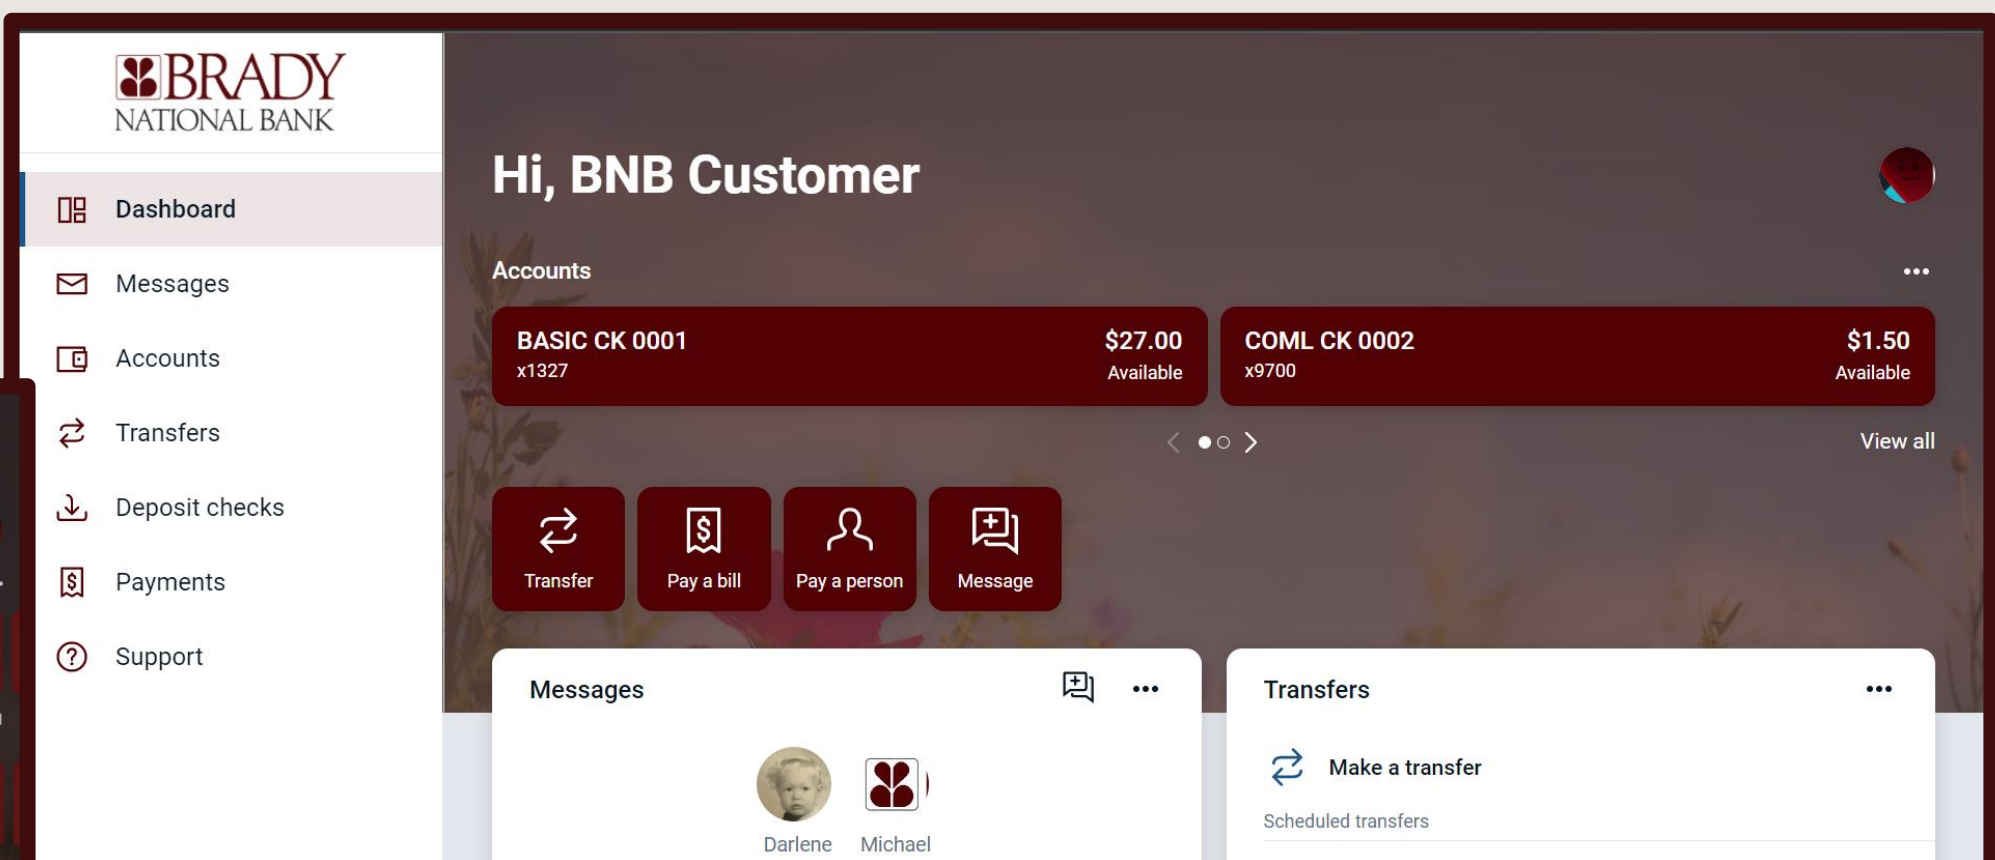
BRADY
NATIONAL BANK

Dashboard
Messages
Accounts
Transfers
Deposit checks
Payments
Support

Hi, BNB Customer

Accounts

BASIC CK 0001
x1327
$27.00
Available

COML CK 0002
x9700
$1.50
Available

View all

Transfer
Pay a bill
Pay a person
Message

Messages

Darlene
Michael

Transfers

Make a transfer

Scheduled transfers